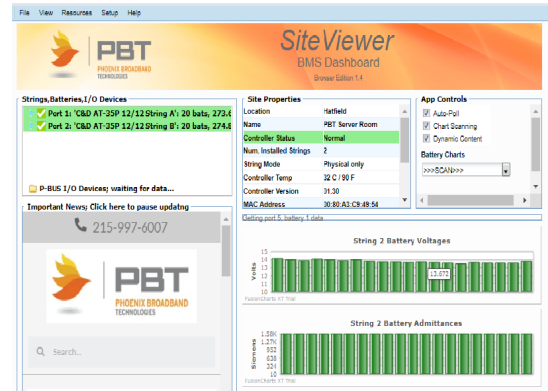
File View Resources Setup Help

PBT PHOENIX BROADBAND TECHNOLOGIES

SiteViewer
BMS Dashboard
Browser Edition 1.4

Strings,Batteries,I/O Devices
Port 1: 'C&D AT-35P 12/12String A': 20 bats, 273.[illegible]
Port 2: 'C&D AT-35P 12/12String B': 20 bats, 273.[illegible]

P-BUS I/O Devices; waiting for data...

Site Properties

| | |
|---|---|
| Location | Hatfield |
| Name | PBT Server Room |
| Controller Status | Normal |
| Num. Installed Strings | 2 |
| String Mode | Physical only |
| Controller Temp | 32 C / 90 F |
| Controller Version | 31.30 |
| MAC Address | 30:80:A3:C9:49:54 |

App Controls
Auto-Poll
Chart Scanning
Dynamic Content

Battery Charts
>>>SCAN>>>

Important News; Click here to pause updatng

215-997-6007

PBT PHOENIX BROADBAND TECHNOLOGIES

Search...

Getting port 5, battery 1 data...

String 2 Battery Voltages
Volts
15
14
13
12
13.672
FusionCharts XT Trial

String 2 Battery Admittances
Siemens
1.58K
1.27K
953
635
318
0
FusionCharts XT Trial